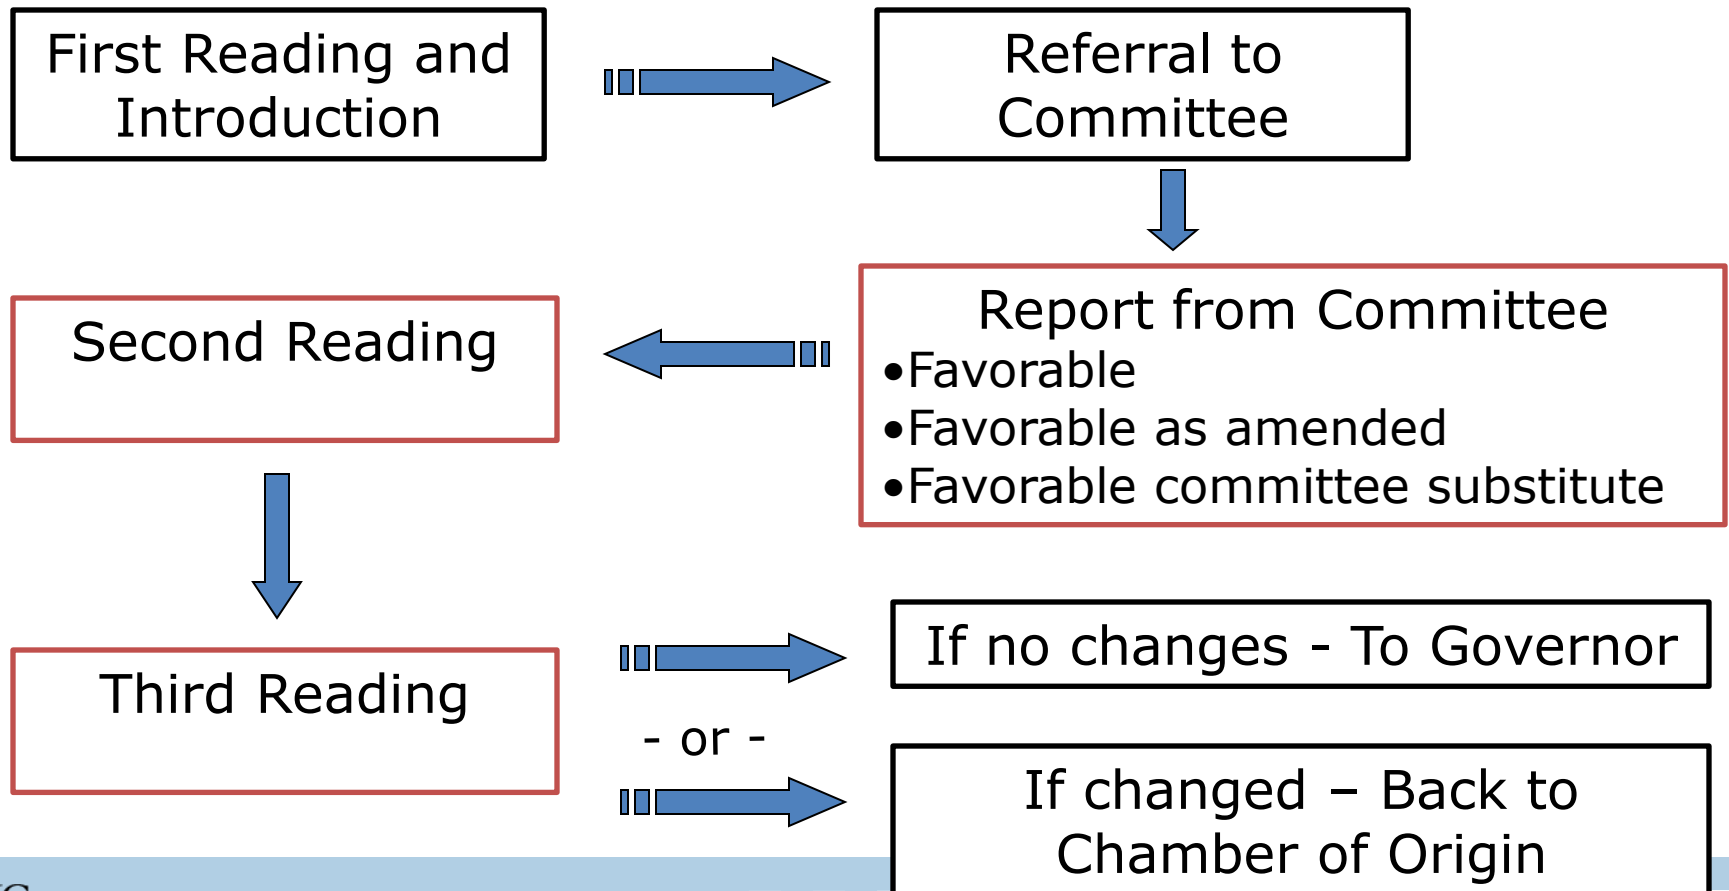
First Reading and Introduction

Referral to Committee

Report from Committee
•Favorable
•Favorable as amended
•Favorable committee substitute

Second Reading

Third Reading

If no changes - To Governor

- or -

If changed – Back to Chamber of Origin